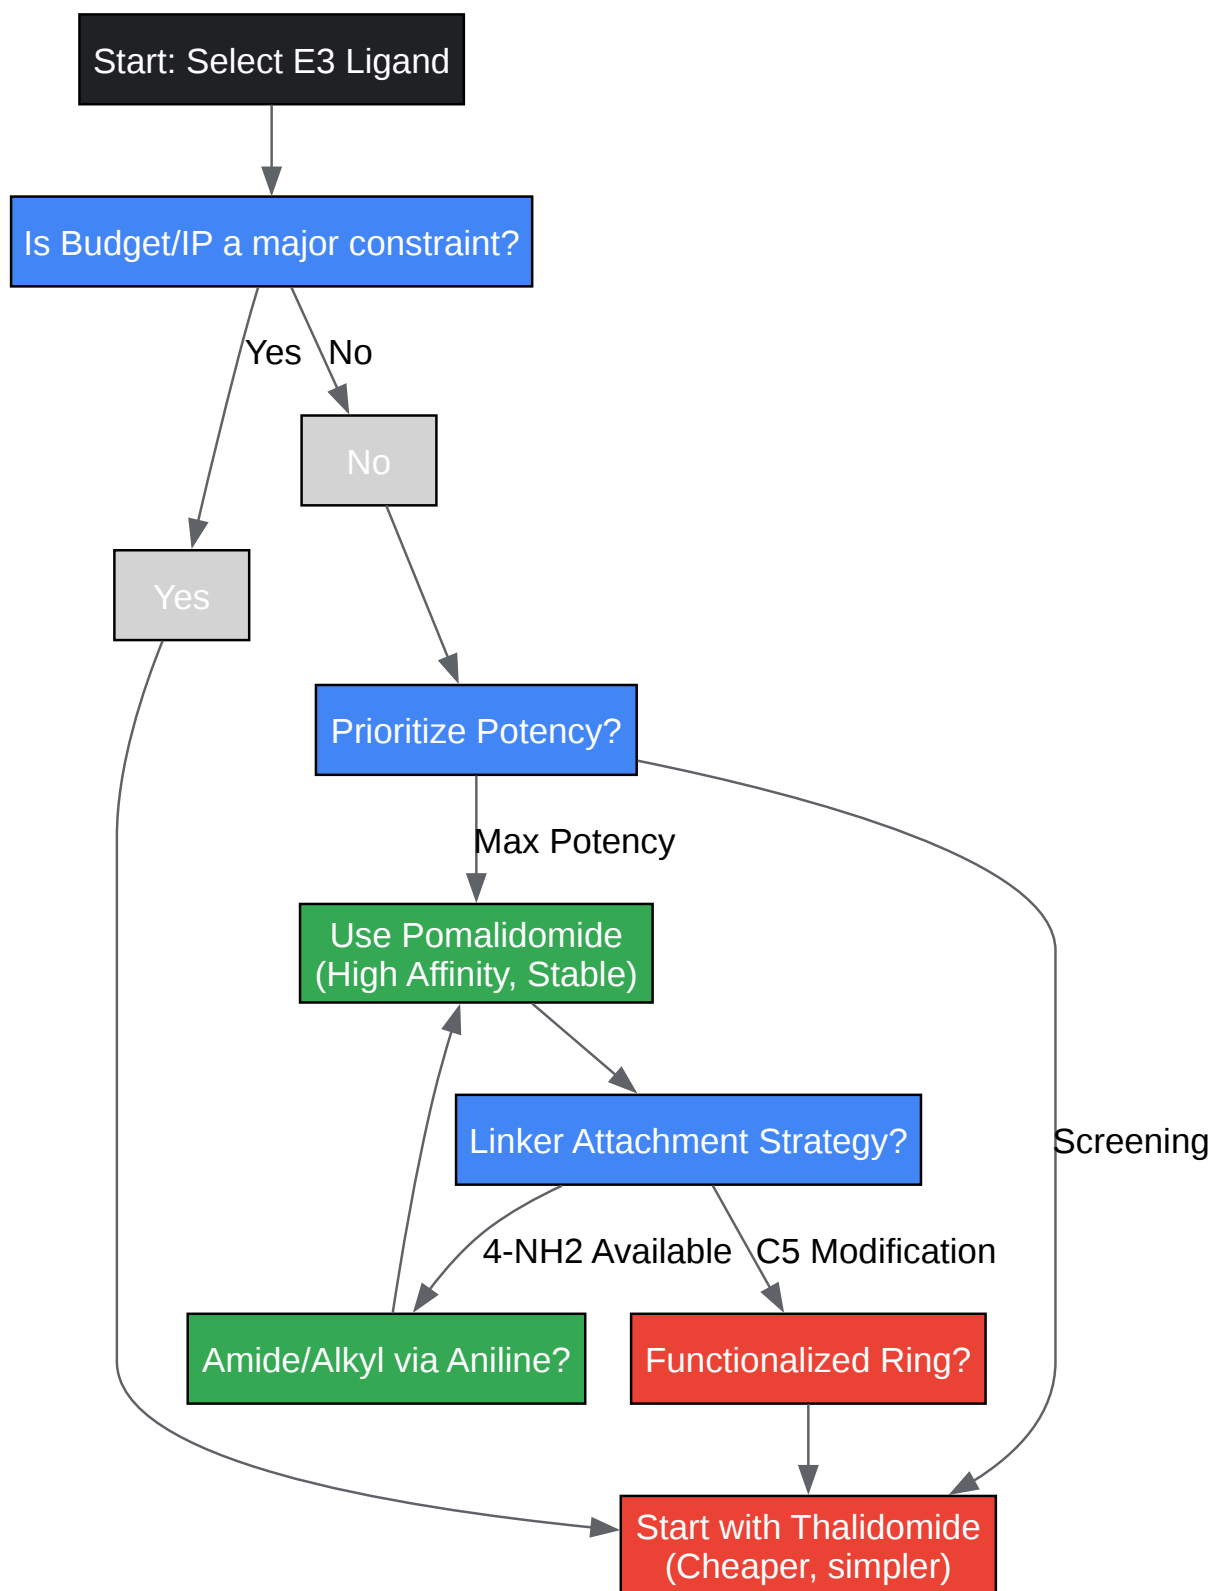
Start: Select E3 Ligand

Is Budget/IP a major constraint?

Yes

No

No

Yes

Prioritize Potency?

Max Potency

Use Pomalidomide
(High Affinity, Stable)

Linker Attachment Strategy?

Screening

4-NH2 Available

C5 Modification

Amide/Alkyl via Aniline?

Functionalized Ring?

Start with Thalidomide
(Cheaper, simpler)